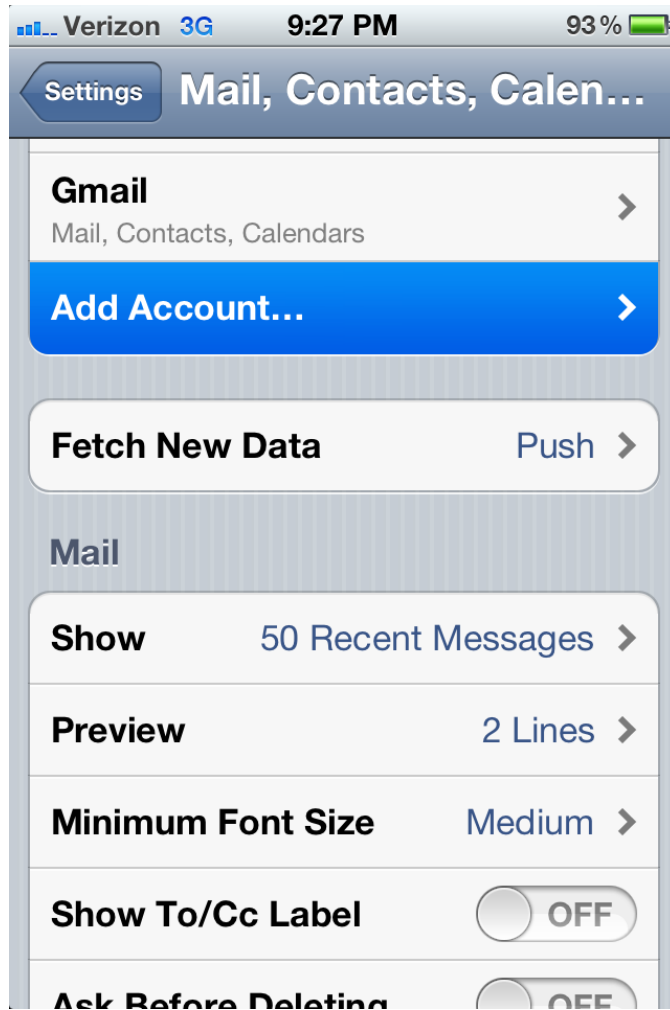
Verizon 3G 9:27 PM 93 %

Settings Mail, Contacts, Calen...

Gmail
Mail, Contacts, Calendars

Add Account...

Fetch New Data Push

Mail

Show 50 Recent Messages

Preview 2 Lines

Minimum Font Size Medium

Show To/Cc Label OFF

Ask Before Deleting OFF